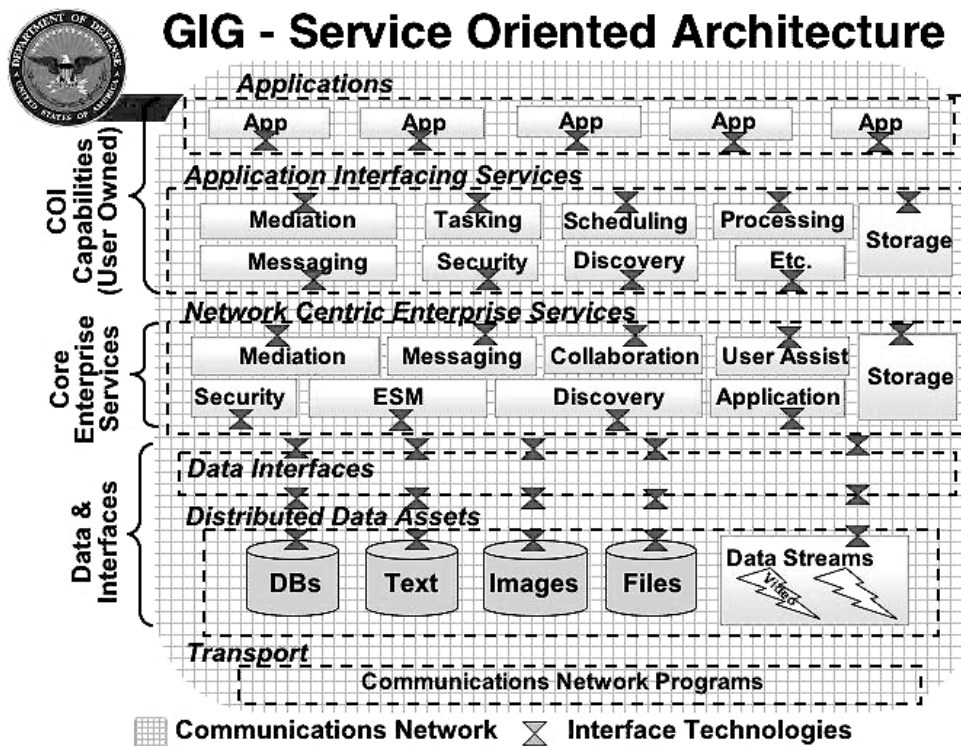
DEPARTMENT OF DEFENSE
UNITED STATES OF AMERICA

GIG - Service Oriented Architecture

COI Capabilities (User Owned)

Applications

App App App App App

Application Interfacing Services

Mediation Tasking Scheduling Processing Storage

Messaging Security Discovery Etc.

Core Enterprise Services

Network Centric Enterprise Services

Mediation Messaging Collaboration User Assist Storage

Security ESM Discovery Application

Data & Interfaces

Data Interfaces

Distributed Data Assets

DBs Text Images Files Data Streams Video

Transport

Communications Network Programs

Communications Network Interface Technologies